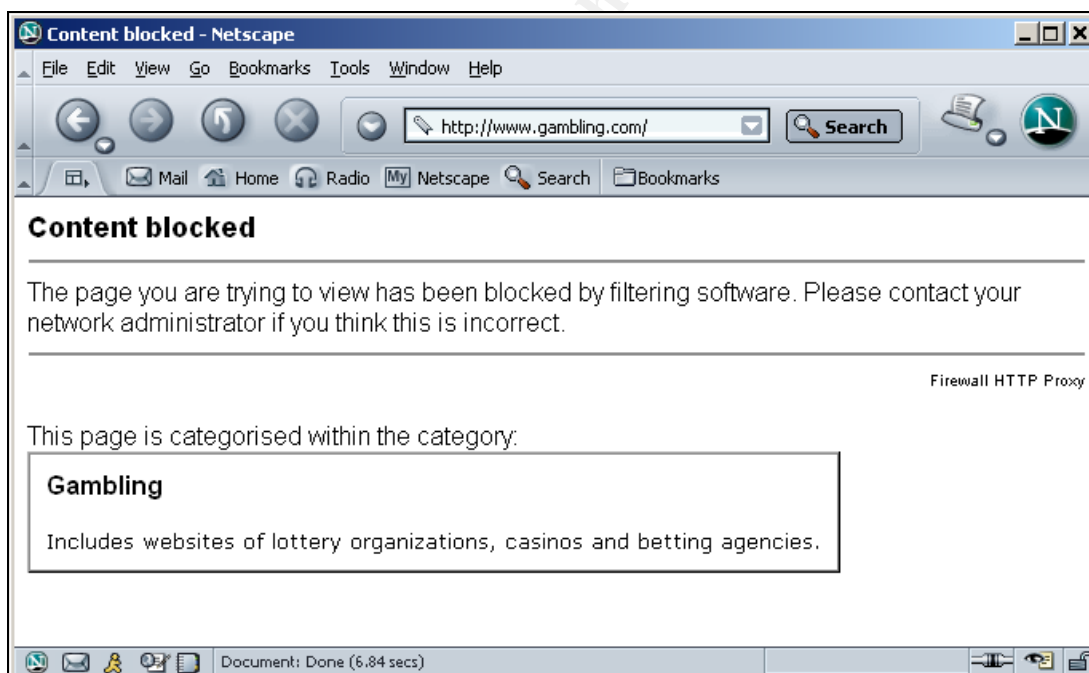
Content blocked - Netscape

File Edit View Go Bookmarks Tools Window Help

http://www.gambling.com/

Search

Mail Home Radio My Netscape Search Bookmarks

Content blocked

The page you are trying to view has been blocked by filtering software. Please contact your network administrator if you think this is incorrect.

Firewall HTTP Proxy

This page is categorised within the category:

Gambling

Includes websites of lottery organizations, casinos and betting agencies.

Document: Done (6.84 secs)